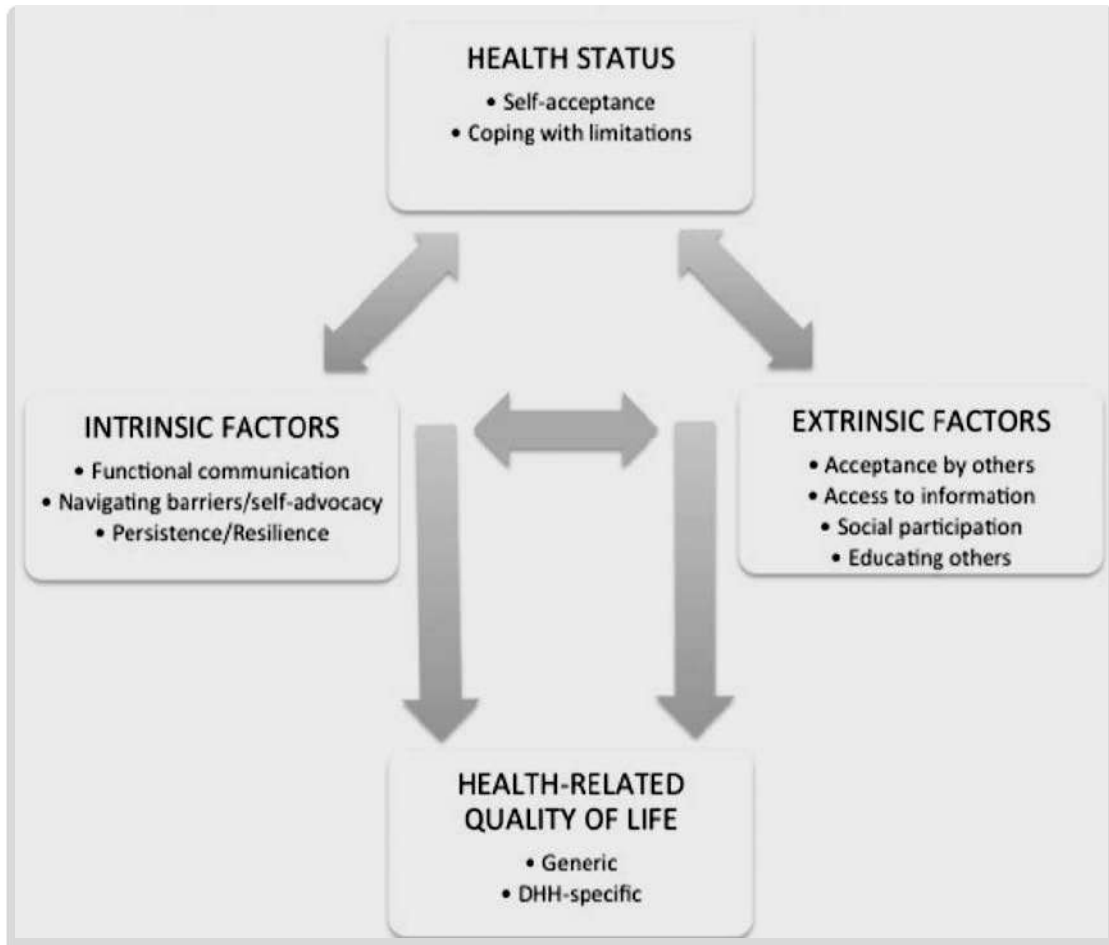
HEALTH STATUS
• Self-acceptance
• Coping with limitations

INTRINSIC FACTORS
• Functional communication
• Navigating barriers/self-advocacy
• Persistence/Resilience

EXTRINSIC FACTORS
• Acceptance by others
• Access to information
• Social participation
• Educating others

HEALTH-RELATED QUALITY OF LIFE
• Generic
• DHH-specific